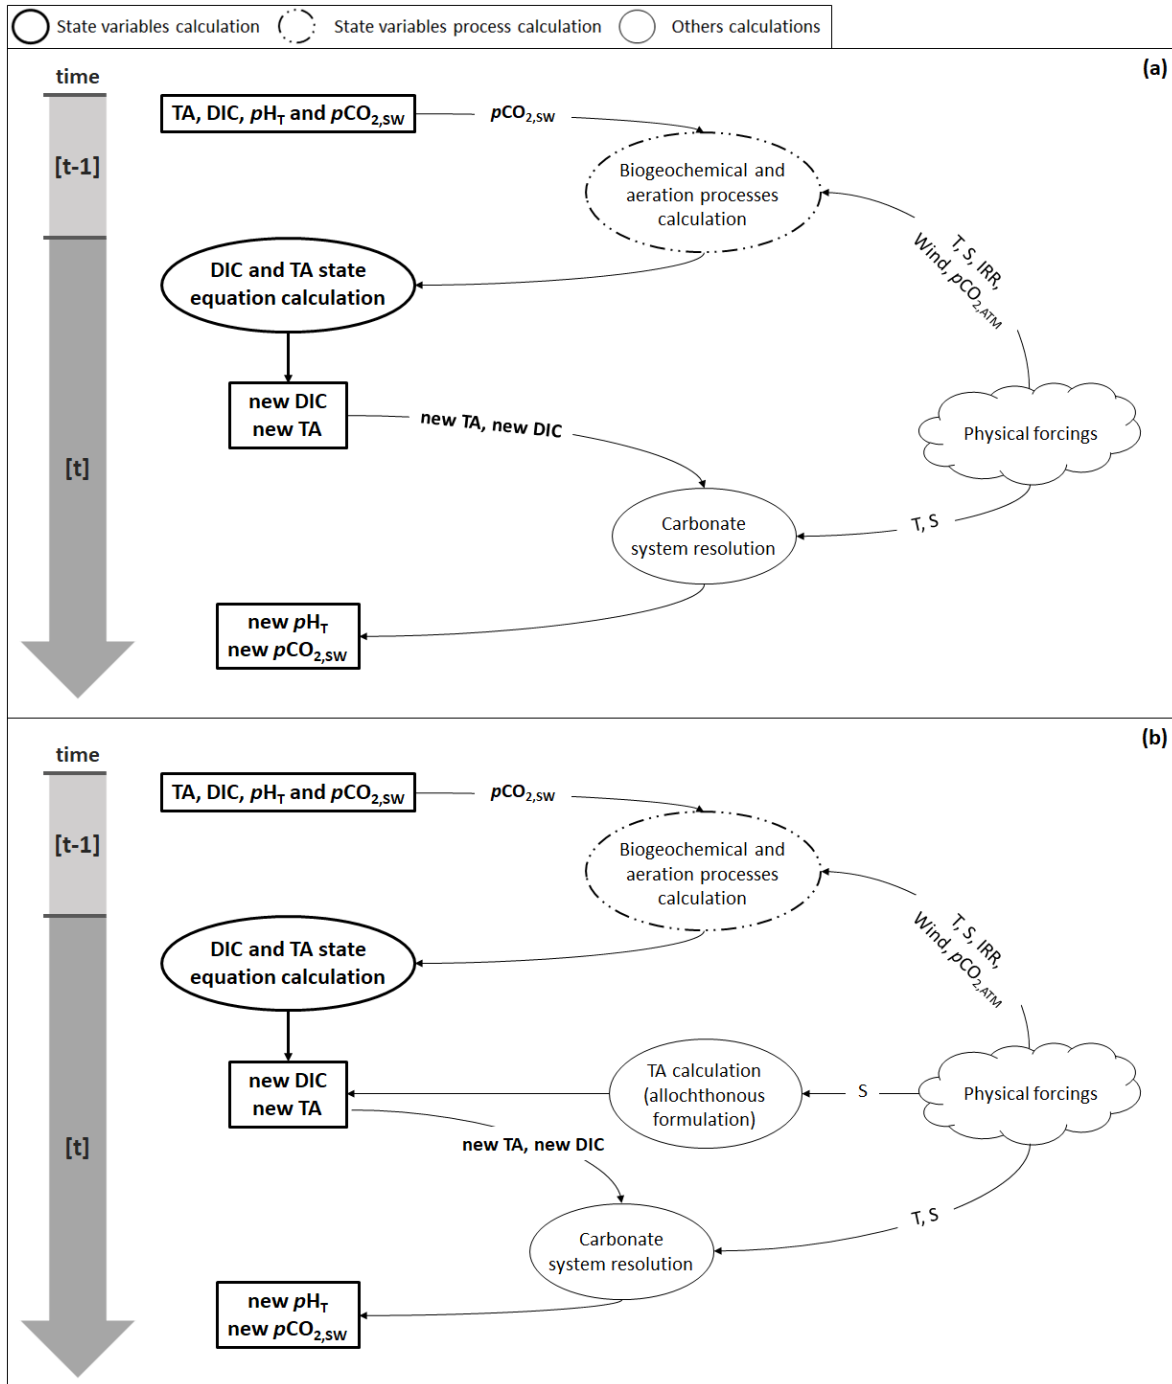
State variables calculation State variables process calculation Others calculations

(a)

time

[t-1]

[t]

TA, DIC, $pH_T$ and $pCO_{2,SW}$

$pCO_{2,SW}$

Biogeochemical and aeration processes calculation

T, S, IRR, Wind, $pCO_{2,ATM}$

DIC and TA state equation calculation

new DIC new TA

new TA, new DIC

Physical forcings

Carbonate system resolution

T, S

new $pH_T$ new $pCO_{2,SW}$

(b)

time

[t-1]

[t]

TA, DIC, $pH_T$ and $pCO_{2,SW}$

$pCO_{2,SW}$

Biogeochemical and aeration processes calculation

T, S, IRR, Wind, $pCO_{2,ATM}$

DIC and TA state equation calculation

new DIC new TA

TA calculation (allochthonous formulation)

S

Physical forcings

new TA, new DIC

Carbonate system resolution

T, S

new $pH_T$ new $pCO_{2,SW}$